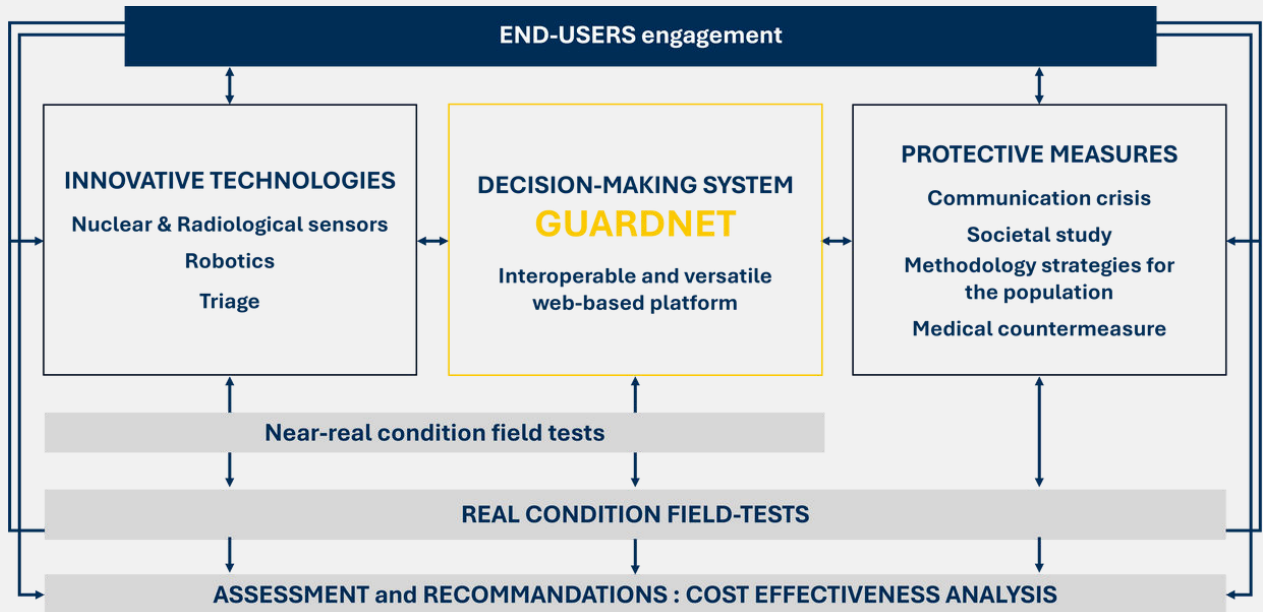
END-USERS engagement

INNOVATIVE TECHNOLOGIES

Nuclear & Radiological sensors

Robotics

Triage

DECISION-MAKING SYSTEM

GUARDNET

Interoperable and versatile web-based platform

PROTECTIVE MEASURES

Communication crisis

Societal study

Methodology strategies for the population

Medical countermeasure

Near-real condition field tests

REAL CONDITION FIELD-TESTS

ASSESSMENT and RECOMMANDATIONS : COST EFFECTIVENESS ANALYSIS